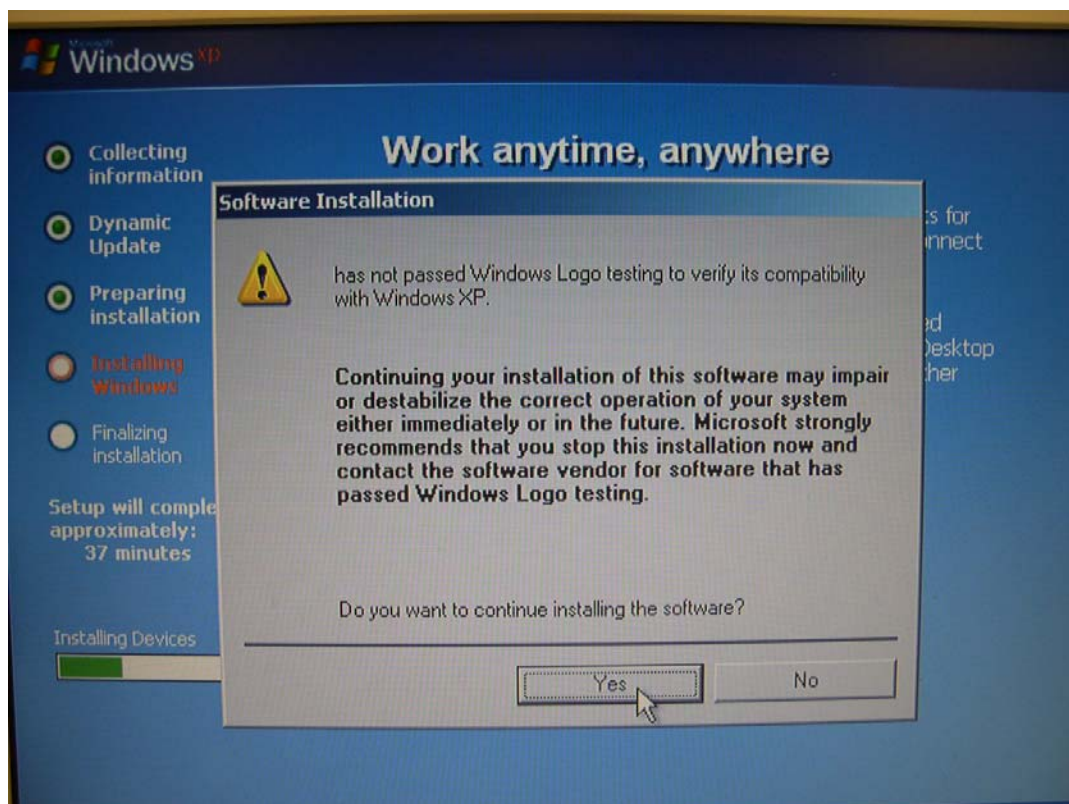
Microsoft Windows XP

Collecting information

Dynamic Update

Preparing installation

Installing Windows

Finalizing installation

Setup will comple approximately: 37 minutes

Installing Devices

Work anytime, anywhere

s for nnect

d Desktop her

Software Installation

has not passed Windows Logo testing to verify its compatibility with Windows XP.

Continuing your installation of this software may impair or destabilize the correct operation of your system either immediately or in the future. Microsoft strongly recommends that you stop this installation now and contact the software vendor for software that has passed Windows Logo testing.

Do you want to continue installing the software?

Yes

No